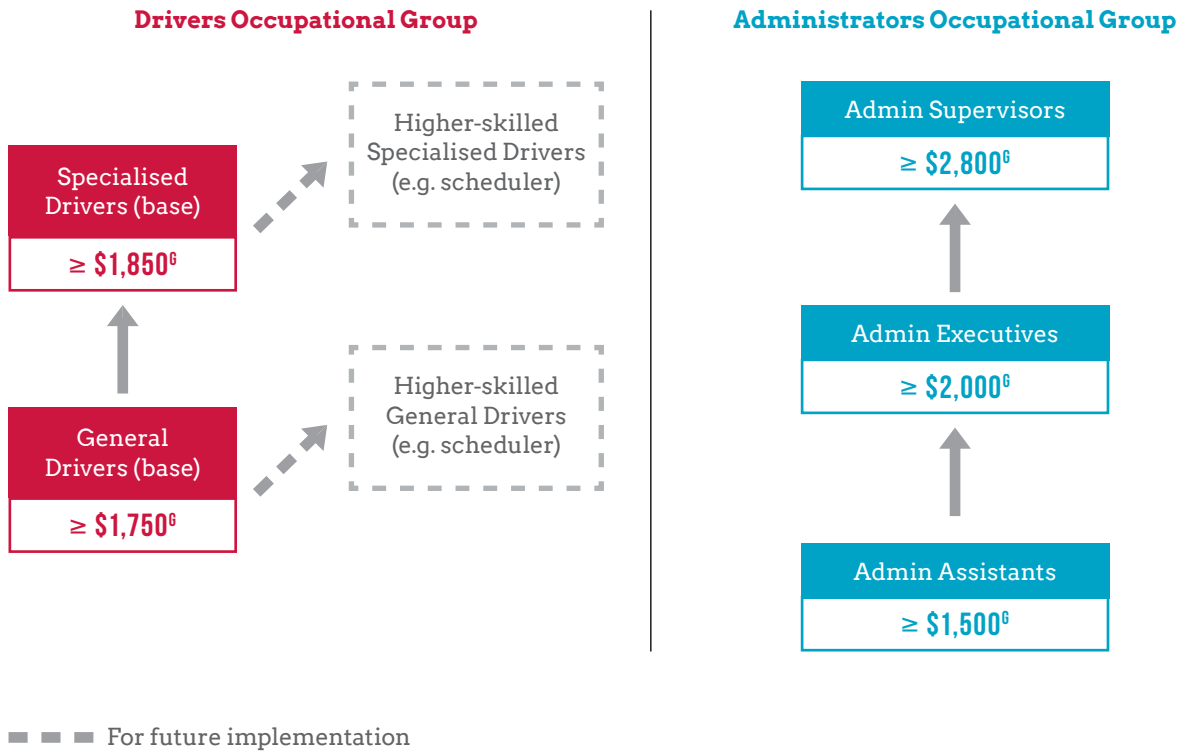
Drivers Occupational Group

Specialised Drivers (base)

≥ $1,850$^G$

Higher-skilled Specialised Drivers (e.g. scheduler)

General Drivers (base)

≥ $1,750$^G$

Higher-skilled General Drivers (e.g. scheduler)

Administrators Occupational Group

Admin Supervisors

≥ $2,800$^G$

Admin Executives

≥ $2,000$^G$

Admin Assistants

≥ $1,500$^G$

For future implementation